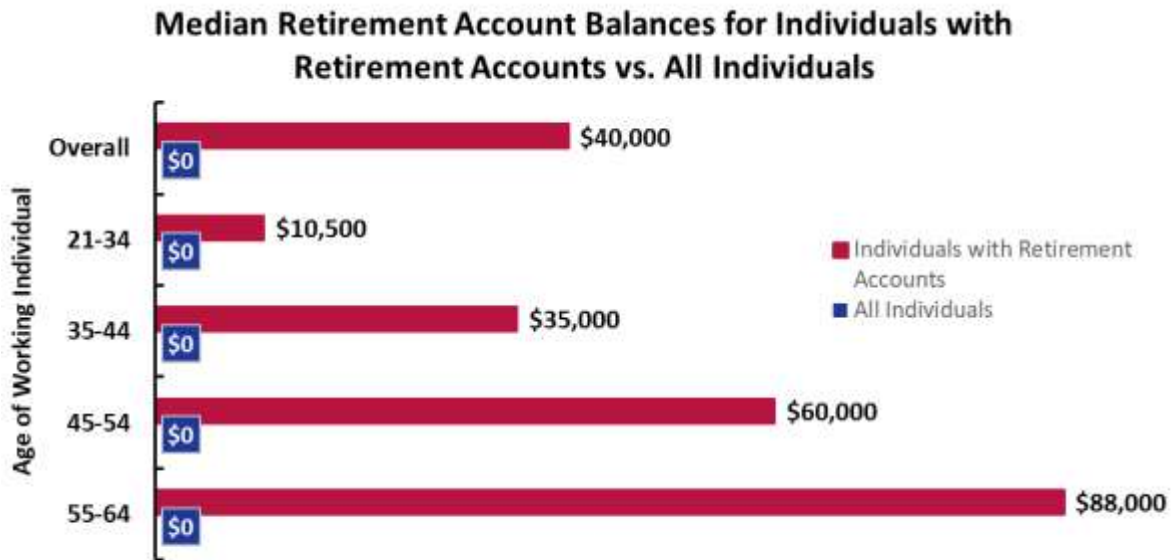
Median Retirement Account Balances for Individuals with Retirement Accounts vs. All Individuals

Age of Working Individual

Overall
$40,000
$0

21-34
$10,500
$0

35-44
$35,000
$0

45-54
$60,000
$0

55-64
$88,000
$0

Individuals with Retirement Accounts
All Individuals